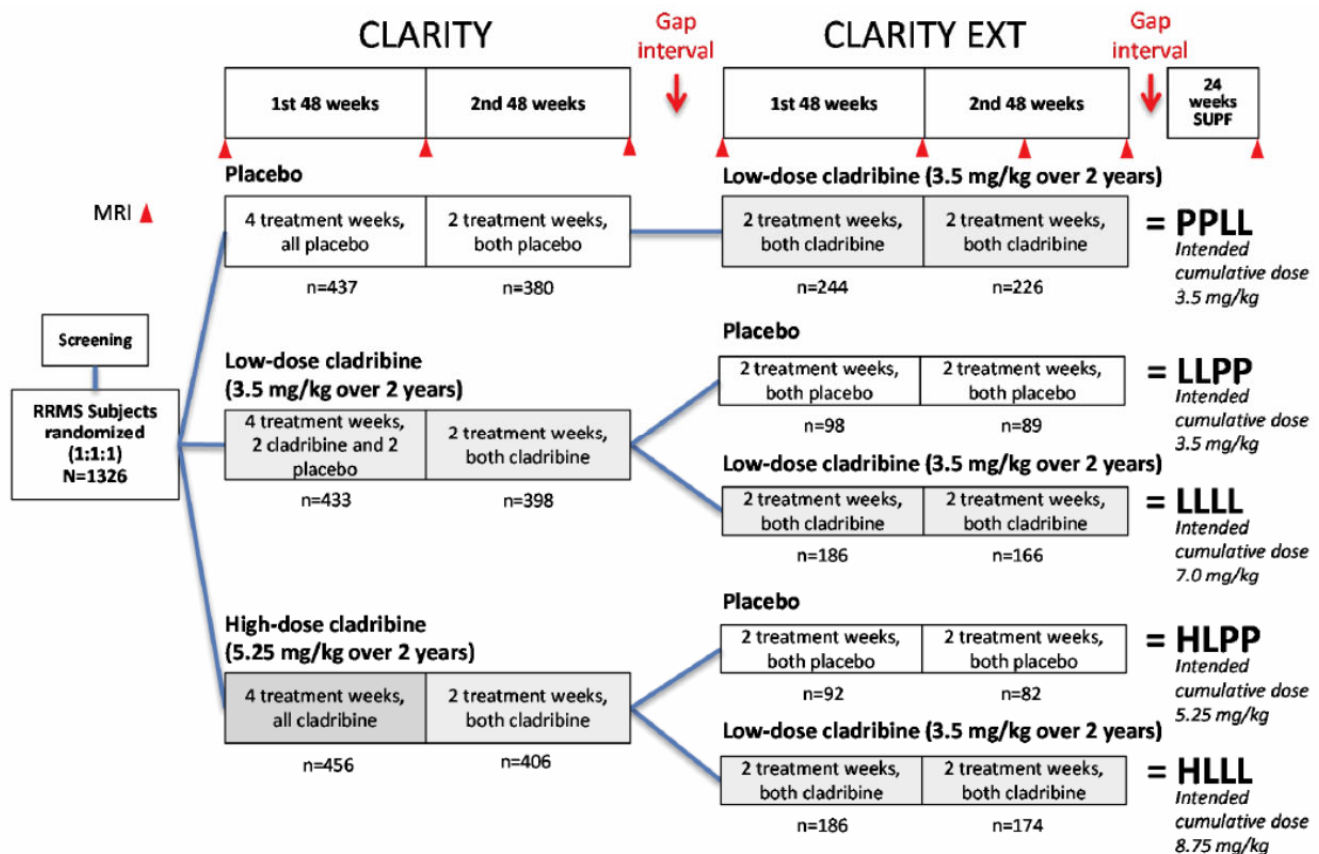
CLARITY

Gap interval

CLARITY EXT

Gap interval

1st 48 weeks

2nd 48 weeks

1st 48 weeks

2nd 48 weeks

24 weeks SUPF

MRI

Placebo

4 treatment weeks, all placebo

2 treatment weeks, both placebo

n=437

n=380

Low-dose cladribine (3.5 mg/kg over 2 years)

2 treatment weeks, both cladribine

2 treatment weeks, both cladribine

n=244

n=226

= PPLL
Intended cumulative dose 3.5 mg/kg

Screening

RRMS Subjects randomized (1:1:1) N=1326

Low-dose cladribine (3.5 mg/kg over 2 years)

4 treatment weeks, 2 cladribine and 2 placebo

2 treatment weeks, both cladribine

n=433

n=398

Placebo

2 treatment weeks, both placebo

2 treatment weeks, both placebo

n=98

n=89

= LLPP
Intended cumulative dose 3.5 mg/kg

Low-dose cladribine (3.5 mg/kg over 2 years)

2 treatment weeks, both cladribine

2 treatment weeks, both cladribine

n=186

n=166

= LLLL
Intended cumulative dose 7.0 mg/kg

High-dose cladribine (5.25 mg/kg over 2 years)

4 treatment weeks, all cladribine

2 treatment weeks, both cladribine

n=456

n=406

Placebo

2 treatment weeks, both placebo

2 treatment weeks, both placebo

n=92

n=82

= HLPP
Intended cumulative dose 5.25 mg/kg

Low-dose cladribine (3.5 mg/kg over 2 years)

2 treatment weeks, both cladribine

2 treatment weeks, both cladribine

n=186

n=174

= HLLL
Intended cumulative dose 8.75 mg/kg